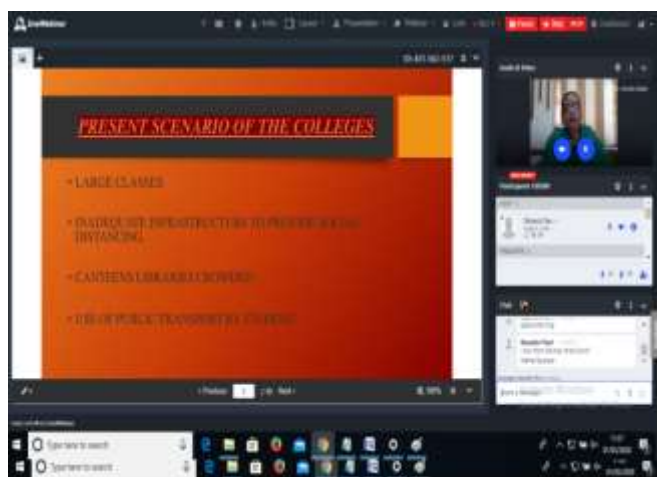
PRESENT SCENARIO OF THE COLLEGES

• LARGE CLASSES

• INADEQUATE INFRASTRUCTURE TO PROVIDE SOCIAL DISTANCING

• CANTEENS LIBRARIES CROWDED

• USE OF PUBLIC TRANSPORT BY STUDENTS

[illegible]

Type here to search

Type here to search